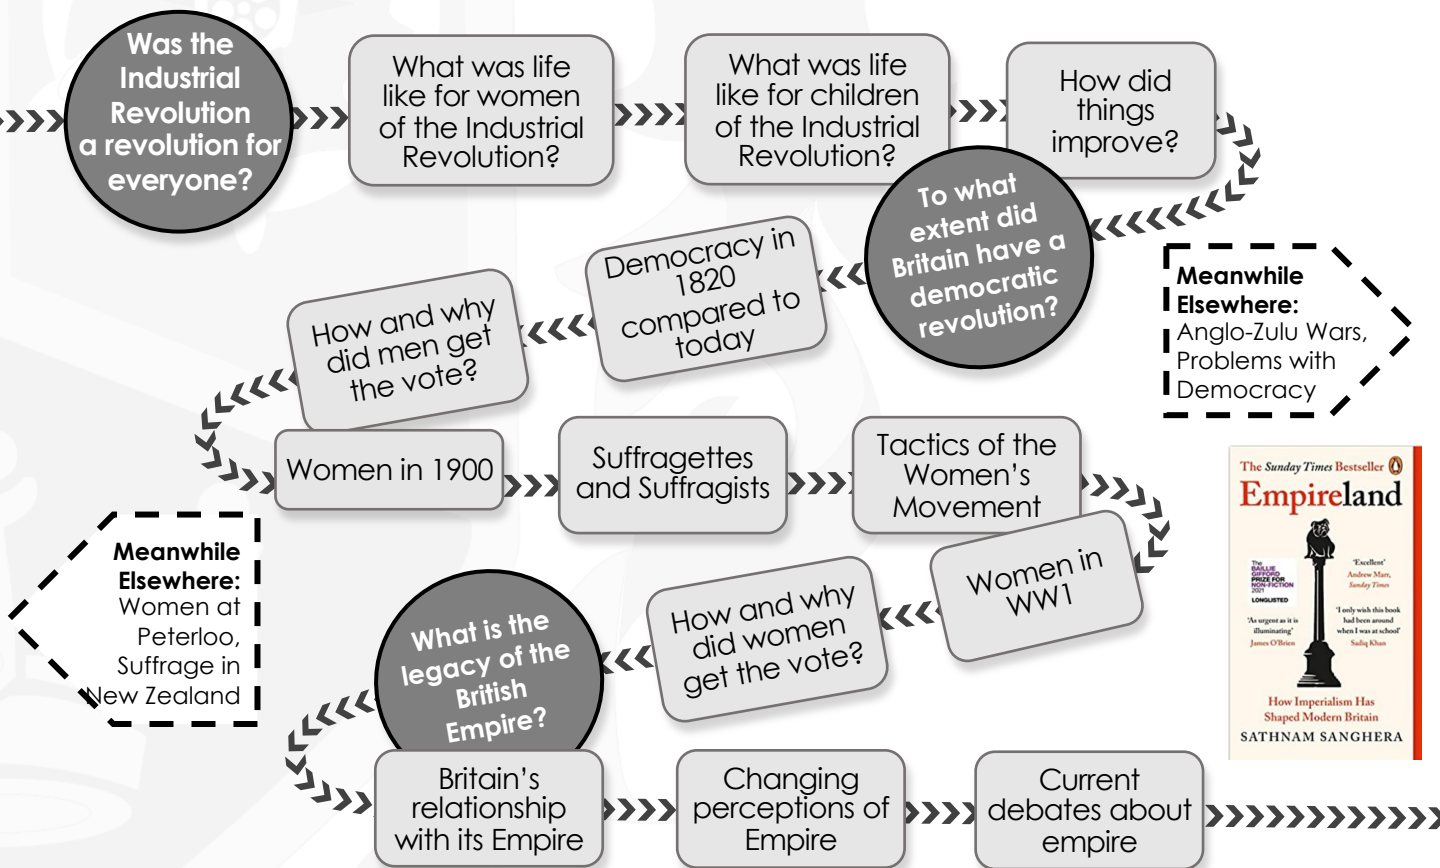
Was the Industrial Revolution a revolution for everyone?

What was life like for women of the Industrial Revolution?

What was life like for children of the Industrial Revolution?

How did things improve?

To what extent did Britain have a democratic revolution?

Meanwhile Elsewhere: Anglo-Zulu Wars, Problems with Democracy

Democracy in 1820 compared to today

How and why did men get the vote?

Women in 1900

Suffragettes and Suffragists

Tactics of the Women's Movement

Women in WW1

How and why did women get the vote?

What is the legacy of the British Empire?

Meanwhile Elsewhere: Women at Peterloo, Suffrage in New Zealand

The Sunday Times Bestseller

Empireland

The BAILLIE GIFFORD PRIZE FOR NON-FICTION 2021 LONGLISTED

'Excellent' Andrew Marr, Sunday Times

'I only wish this book had been around when I was at school' Sadiq Khan

'As urgent as it is illuminating' James O'Brien

How Imperialism Has Shaped Modern Britain

SATHNAM SANGHERA

Britain's relationship with its Empire

Changing perceptions of Empire

Current debates about empire